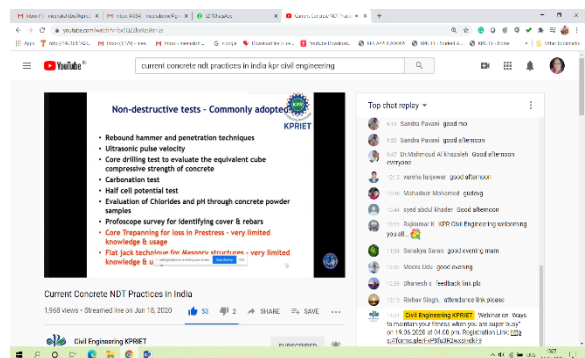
Current Concrete NDT Practices

youtube.com/watch?v=

YouTube

current concrete ndt practices in india kpr civil engineering

Non-destructive tests - Commonly adopted

KPRIET

- Rebound hammer and penetration techniques
- Ultrasonic pulse velocity
- Core drilling test to evaluate the equivalent cube compressive strength of concrete
- Carbonation test
- Half cell potential test
- Evaluation of Chlorides and pH through concrete powder samples
- Profoscope survey for identifying cover & rebars
- Core Trepanning for loss in Prestress - very limited knowledge & usage
- Flat jack technique for Masonry structures - very limited knowledge & usage

Current Concrete NDT Practices in India

1,968 views • Streamed live on Jun 18, 2020

53 2 SHARE SAVE

Civil Engineering KPRIET

SUBSCRIBED

Top chat replay

Sandra Pavani good mo

Sandra Pavani good afternoon

Dr.Mahmoud Al khazaleh Good afternoon everyone

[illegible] good afternoon

Mahadeur Mohamed greeting

syed abdul khader Good afternoon

Rajkumar K KPR Civil Engineering welcoming you all

Devaraja Saran good evening mam

Meera Udu good evening

Dhanesh s Feedback link pls

Rishav Singh attendance link please

Civil Engineering KPRIET Webinar on Ways to maintain your fitness when you are super busy on 19.06.2020 at 04.00 pm. Registration Link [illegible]